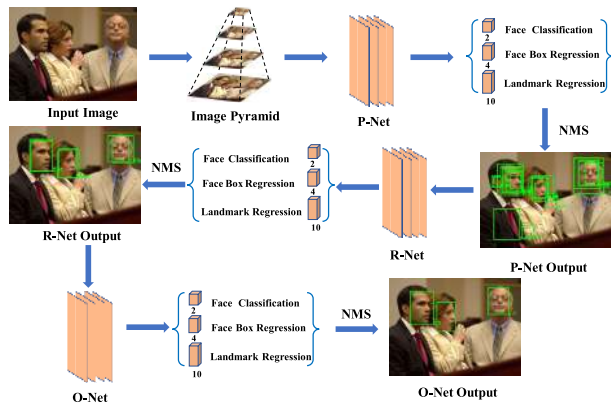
Input Image

Image Pyramid

P-Net

2
Face Classification
4
Face Box Regression
10
Landmark Regression

NMS

R-Net Output

NMS

Face Classification
2
Face Box Regression
4
Landmark Regression
10

R-Net

P-Net Output

O-Net

2
Face Classification
4
Face Box Regression
10
Landmark Regression

NMS

O-Net Output